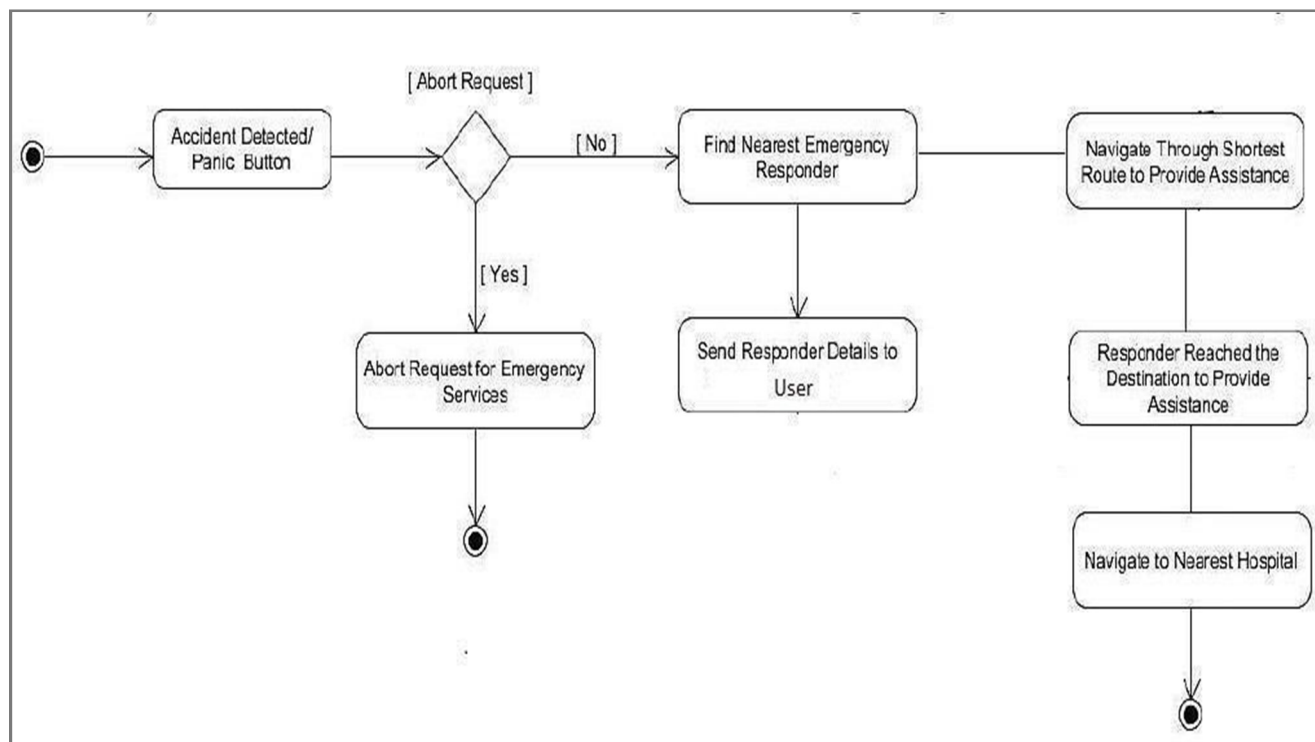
Accident Detected/ Panic Button

[ Abort Request ]

[ No ]

[ Yes ]

Abort Request for Emergency Services

Find Nearest Emergency Responder

Send Responder Details to User

Navigate Through Shortest Route to Provide Assistance

Responder Reached the Destination to Provide Assistance

Navigate to Nearest Hospital